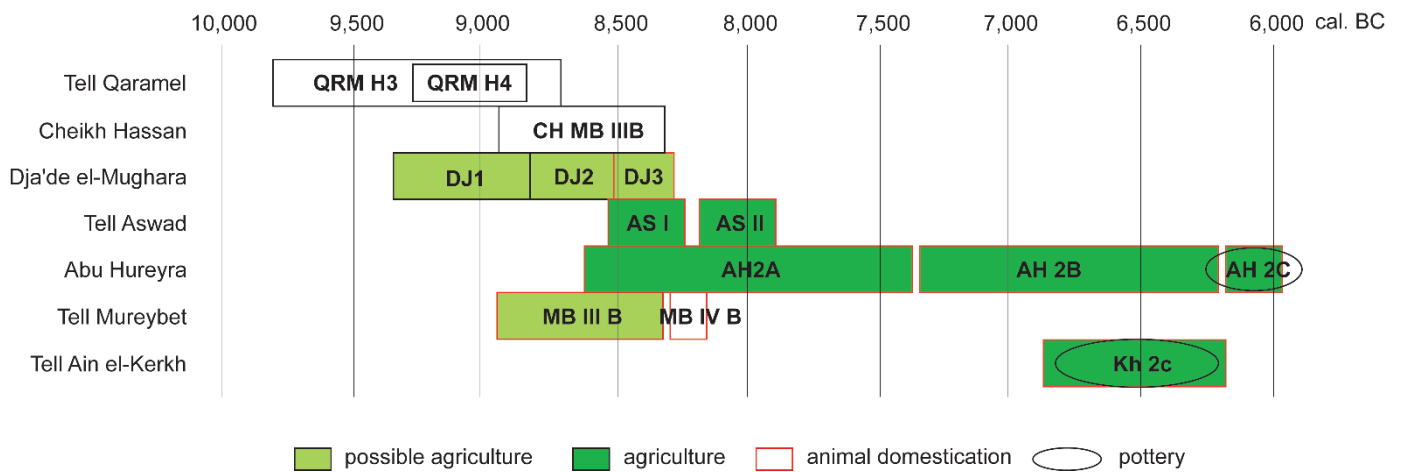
10,000 9,500 9,000 8,500 8,000 7,500 7,000 6,500 6,000 cal. BC

| Site | Phases |
|---|---|
| Tell Qaramel | QRM H3, QRM H4 |
| Cheikh Hassan | CH MB IIIB |
| Dja'de el-Mughara | DJ1, DJ2, DJ3 |
| Tell Aswad | AS I, AS II |
| Abu Hureyra | AH2A, AH 2B, AH 2C |
| Tell Mureybet | MB III B, MB IV B |
| Tell Ain el-Kerkh | Kh 2c |

possible agriculture agriculture animal domestication pottery